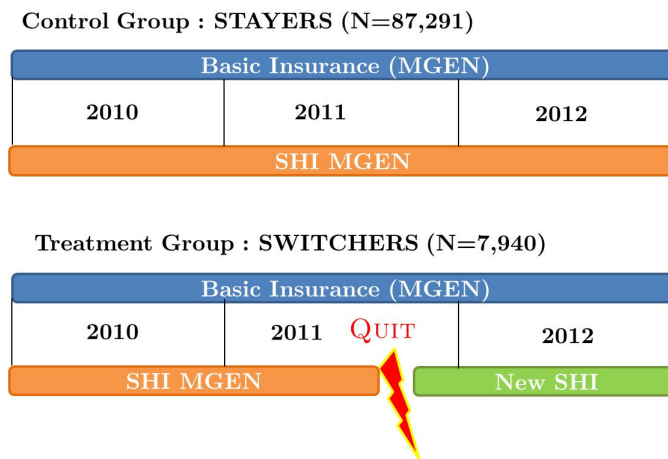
Control Group : STAYERS (N=87,291)

Basic Insurance (MGEN)

| 2010 | 2011 | 2012 |
|---|---|---|

SHI MGEN

Treatment Group : SWITCHERS (N=7,940)

Basic Insurance (MGEN)

| 2010 | 2011 | 2012 |
|---|---|---|

QUIT

SHI MGEN

New SHI